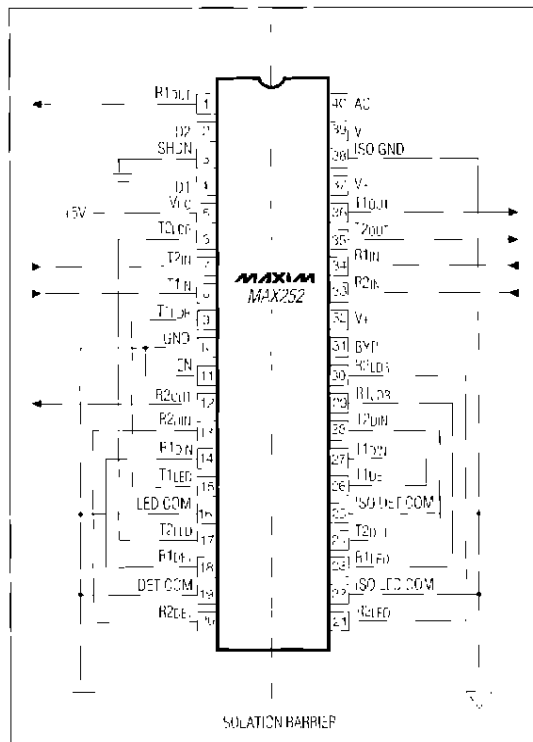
R1OUT 1
D2 2
SHDN 3
D1 4
+5V VCC 5
T1OFF 6
T2IN 7
T1IN 8
T1OFF 9
GND 10
EN 11
R2OUT 12
R2IN 13
R1DN 14
T1LED 15
LED COM 16
T2LED 17
R1DET 18
DET COM 19
R2DET 20

40 AC
39 V-
38 ISO GND
37 V+
36 T1OUT
35 T2OUT
34 R1IN
33 R2IN
32 V+
31 BYP
30 R2LED
29 R1LED
28 T2DET
27 T1DET
26 T1DET
25 ISO DET COM
24 T2DET
23 R1LED
22 ISO LED COM
21 R2LED

MAXIM
MAX252

ISOLATION BARRIER